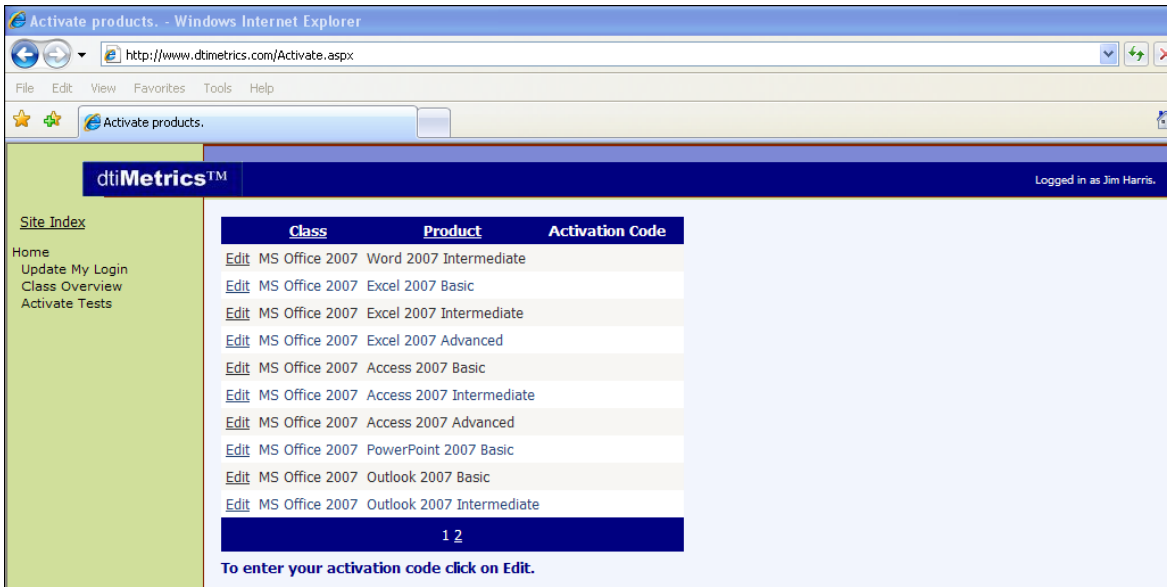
Activate products. - Windows Internet Explorer

http://www.dtimetrics.com/Activate.aspx

File Edit View Favorites Tools Help

Activate products.

dtiMetrics™

Logged in as Jim Harris.

Site Index

Home
Update My Login
Class Overview
Activate Tests

| | Class | Product | Activation Code |
|---|---|---|---|
| Edit | MS Office 2007 | Word 2007 Intermediate | |
| Edit | MS Office 2007 | Excel 2007 Basic | |
| Edit | MS Office 2007 | Excel 2007 Intermediate | |
| Edit | MS Office 2007 | Excel 2007 Advanced | |
| Edit | MS Office 2007 | Access 2007 Basic | |
| Edit | MS Office 2007 | Access 2007 Intermediate | |
| Edit | MS Office 2007 | Access 2007 Advanced | |
| Edit | MS Office 2007 | PowerPoint 2007 Basic | |
| Edit | MS Office 2007 | Outlook 2007 Basic | |
| Edit | MS Office 2007 | Outlook 2007 Intermediate | |

1 2

To enter your activation code click on Edit.